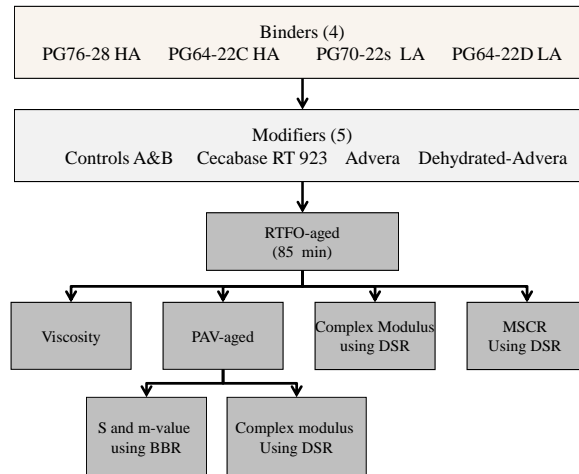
Binders (4)
PG76-28 HA PG64-22C HA PG70-22s LA PG64-22D LA

Modifiers (5)
Controls A&B Cecabase RT 923 Advera Dehydrated-Advera

RTFO-aged
(85 min)

Viscosity

PAV-aged

Complex Modulus using DSR

MSCR
Using DSR

S and m-value using BBR

Complex modulus
Using DSR